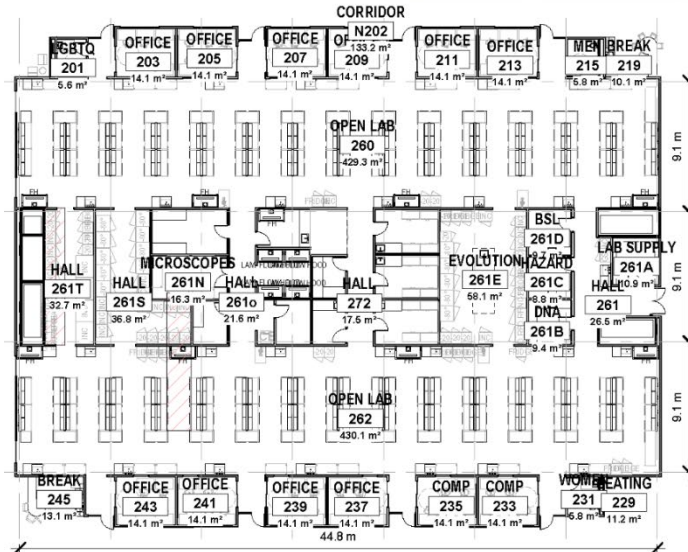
CORRIDOR

LGBTQ
201
5.6 m²

OFFICE
203
14.1 m²

OFFICE
205
14.1 m²

OFFICE
207
14.1 m²

OF
209
14.1 m²

N202
133.2 m²

OFFICE
211
14.1 m²

OFFICE
213
14.1 m²

MEN
215
5.8 m²

BREAK
219
10.1 m²

OPEN LAB
260
429.3 m²

9.1 m

HALL
261T
32.7 m²

HALL
261S
36.8 m²

MICROSCOPES
261N
16.3 m²

HALL
261o
21.6 m²

HALL
272
17.5 m²

EVOLUTION
261E
58.1 m²

BSL
261D

HAZARD
261C
8.8 m²

DNA
261B
9.4 m²

LAB SUPPLY
261A
10.9 m²

HALL
261
26.5 m²

9.1 m

OPEN LAB
262
430.1 m²

9.1 m

BREAK
245
13.1 m²

OFFICE
243
14.1 m²

OFFICE
241
14.1 m²

OFFICE
239
14.1 m²

OFFICE
237
14.1 m²

COMP
235
14.1 m²

COMP
233
14.1 m²

WOMEN
231
5.8 m²

HEATING
229
11.2 m²

44.8 m